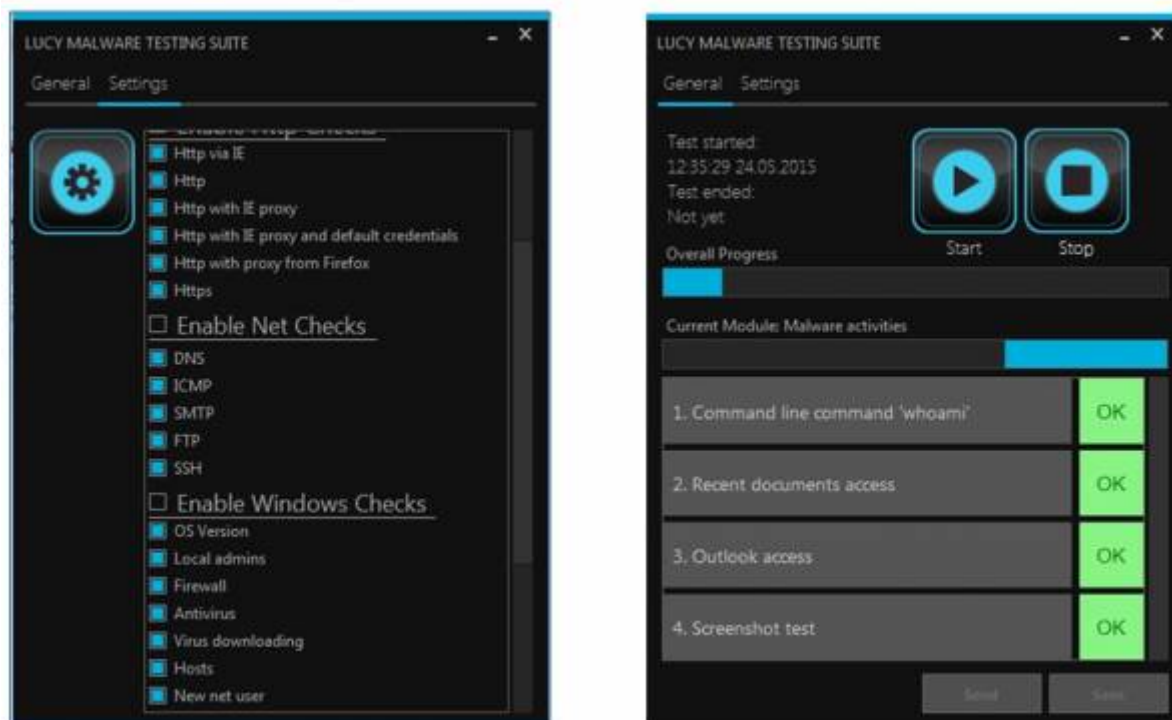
LUCY MALWARE TESTING SUITE

General Settings

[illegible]

Http via IE

Http

Http with IE proxy

Http with IE proxy and default credentials

Http with proxy from Firefox

Https

Enable Net Checks

DNS

ICMP

SMTP

FTP

SSH

Enable Windows Checks

OS Version

Local admins

Firewall

Antivirus

Virus downloading

Hosts

New net user

LUCY MALWARE TESTING SUITE

General Settings

Test started:
12:35:29 24.05.2015
Test ended:
Not yet

Start Stop

Overall Progress

Current Module: Malware activities

1. Command line command 'whoami' OK

2. Recent documents access OK

3. Outlook access OK

4. Screenshot test OK

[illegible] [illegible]